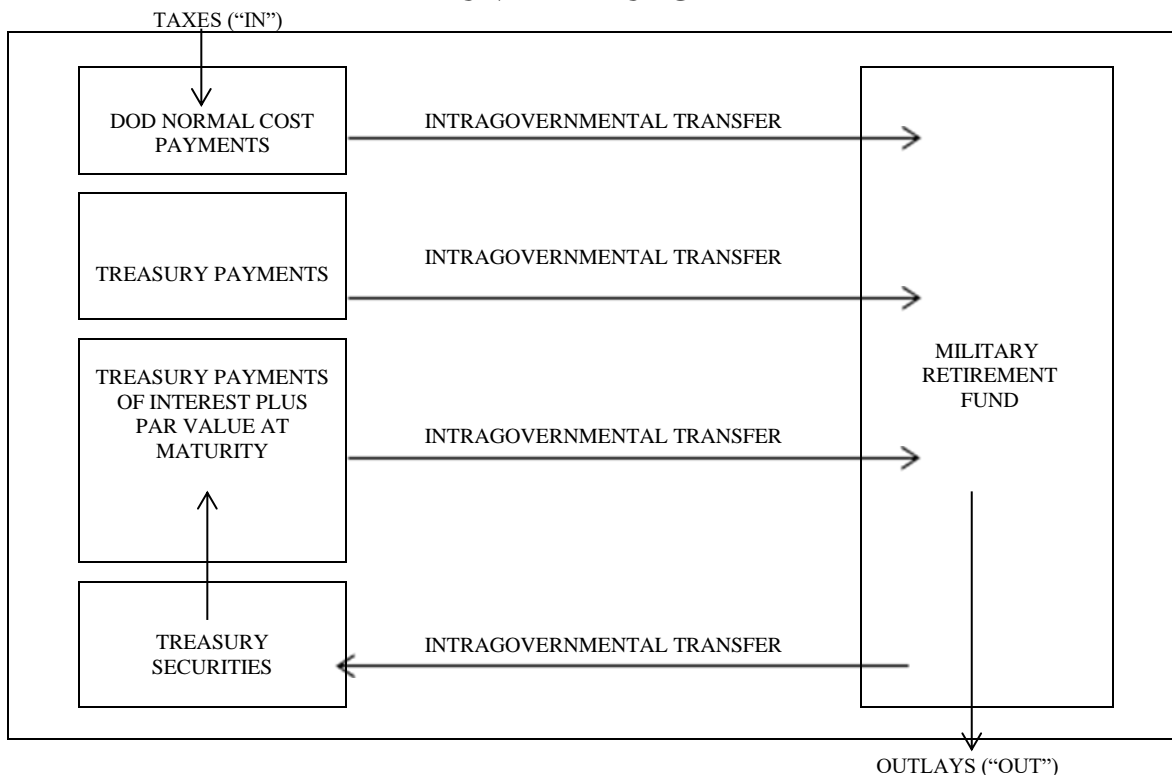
TAXES ("IN")

DOD NORMAL COST PAYMENTS

INTRAGOVERNMENTAL TRANSFER

TREASURY PAYMENTS

INTRAGOVERNMENTAL TRANSFER

TREASURY PAYMENTS OF INTEREST PLUS PAR VALUE AT MATURITY

INTRAGOVERNMENTAL TRANSFER

MILITARY RETIREMENT FUND

TREASURY SECURITIES

INTRAGOVERNMENTAL TRANSFER

OUTLAYS ("OUT")